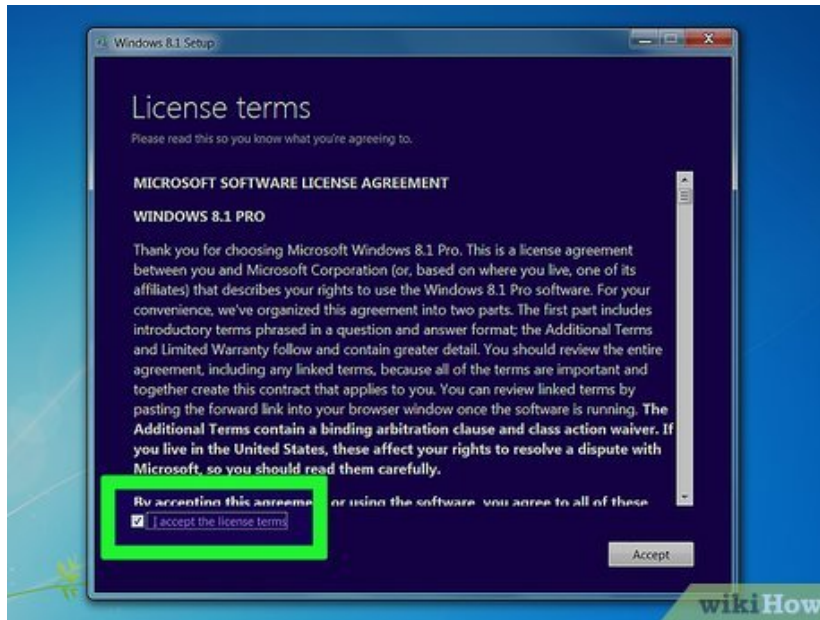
Windows 8.1 Setup

License terms

Please read this so you know what you're agreeing to.

MICROSOFT SOFTWARE LICENSE AGREEMENT

WINDOWS 8.1 PRO

Thank you for choosing Microsoft Windows 8.1 Pro. This is a license agreement between you and Microsoft Corporation (or, based on where you live, one of its affiliates) that describes your rights to use the Windows 8.1 Pro software. For your convenience, we've organized this agreement into two parts. The first part includes introductory terms phrased in a question and answer format; the Additional Terms and Limited Warranty follow and contain greater detail. You should review the entire agreement, including any linked terms, because all of the terms are important and together create this contract that applies to you. You can review linked terms by pasting the forward link into your browser window once the software is running. The Additional Terms contain a binding arbitration clause and class action waiver. If you live in the United States, these affect your rights to resolve a dispute with Microsoft, so you should read them carefully.

By accepting this agreeme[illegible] or using the software, you agree to all of these

I accept the license terms

Accept

wikiHow